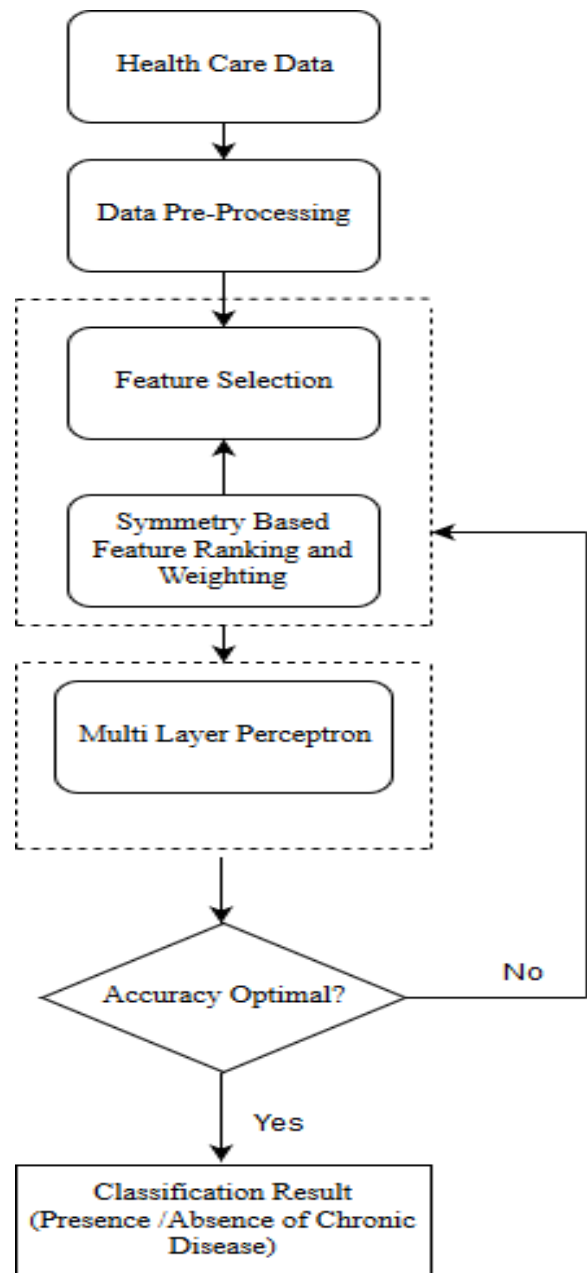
Health Care Data

Data Pre-Processing

Feature Selection

Symmetry Based Feature Ranking and Weighting

Multi Layer Perceptron

Accuracy Optimal?

No

Yes

Classification Result (Presence /Absence of Chronic Disease)